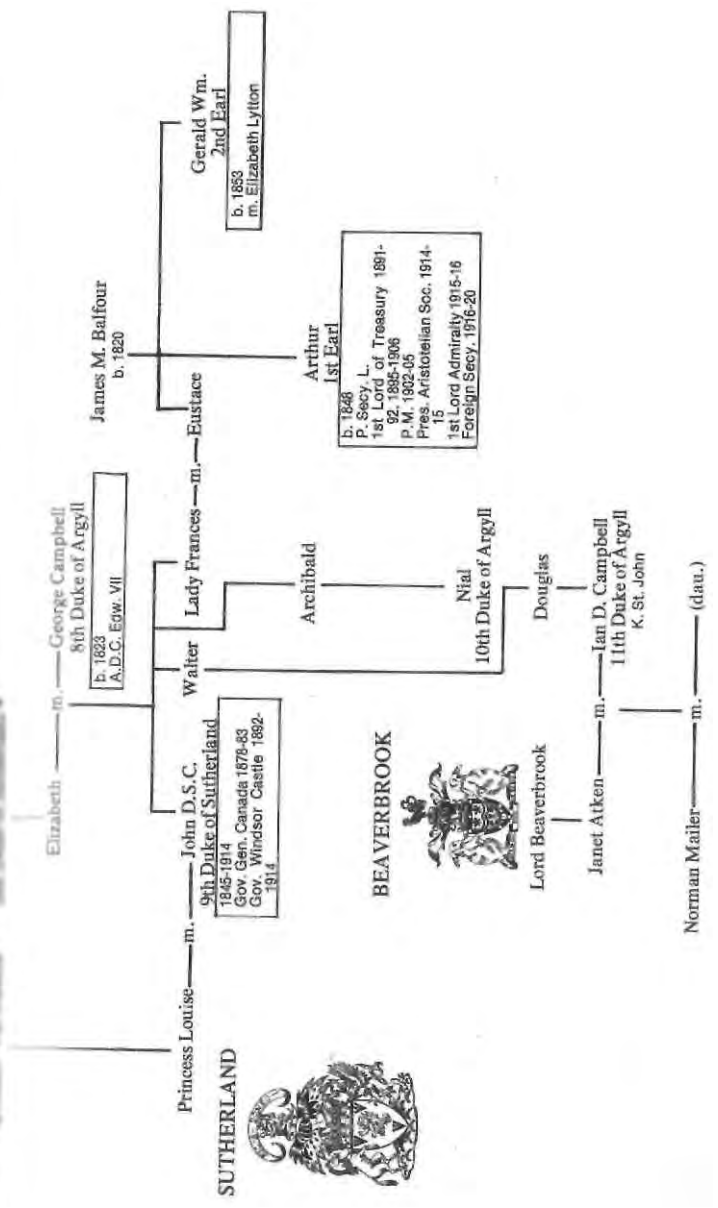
Elizabeth —m.— George Campbell
8th Duke of Argyll

b. 1823
A.D.C. Edw. VII

James M. Balfour
b. 1820

Gerald Wm.
2nd Earl

b. 1853
m. Elizabeth Lytton

Princess Louise —m.— John D.S.C.
9th Duke of Sutherland

1845-1914
Gov. Gen. Canada 1878-83
Gov. Windsor Castle 1892-1914

Walter

Lady Frances —m.— Eustace

Arthur
1st Earl

b. 1848
P. Secy. L.
1st Lord of Treasury 1891-92, 1895-1906
P.M. 1902-05
Pres. Aristotelian Soc. 1914-15
1st Lord Admiralty 1915-16
Foreign Secy. 1916-20

Archibald

Nial
10th Duke of Argyll

Douglas

SUTHERLAND

BEAVERBROOK

Lord Beaverbrook

Janet Atken —m.— Ian D. Campbell
11th Duke of Argyll
K. St. John

Norman Mailer —m.— (dau.)